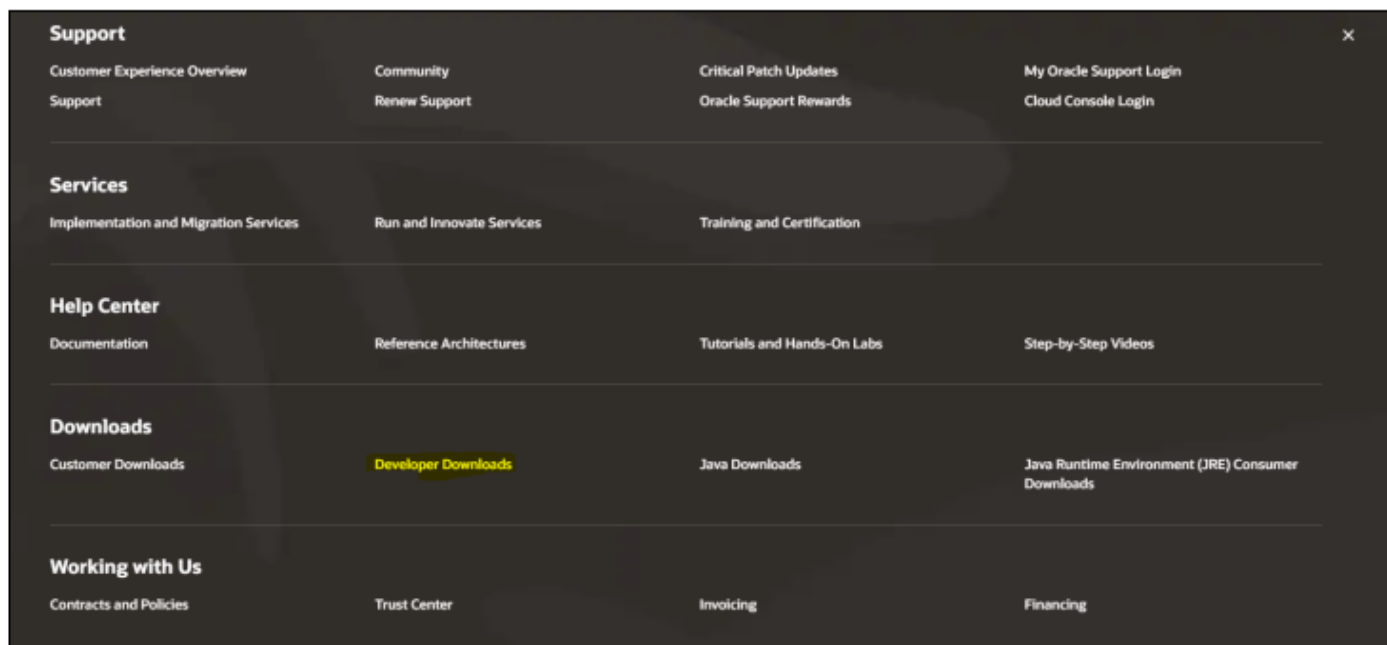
Support

×

Customer Experience Overview
Support

Community
Renew Support

Critical Patch Updates
Oracle Support Rewards

My Oracle Support Login
Cloud Console Login

Services

Implementation and Migration Services

Run and Innovate Services

Training and Certification

Help Center

Documentation

Reference Architectures

Tutorials and Hands-On Labs

Step-by-Step Videos

Downloads

Customer Downloads

Developer Downloads

Java Downloads

Java Runtime Environment (JRE) Consumer Downloads

Working with Us

Contracts and Policies

Trust Center

Invoicing

Financing